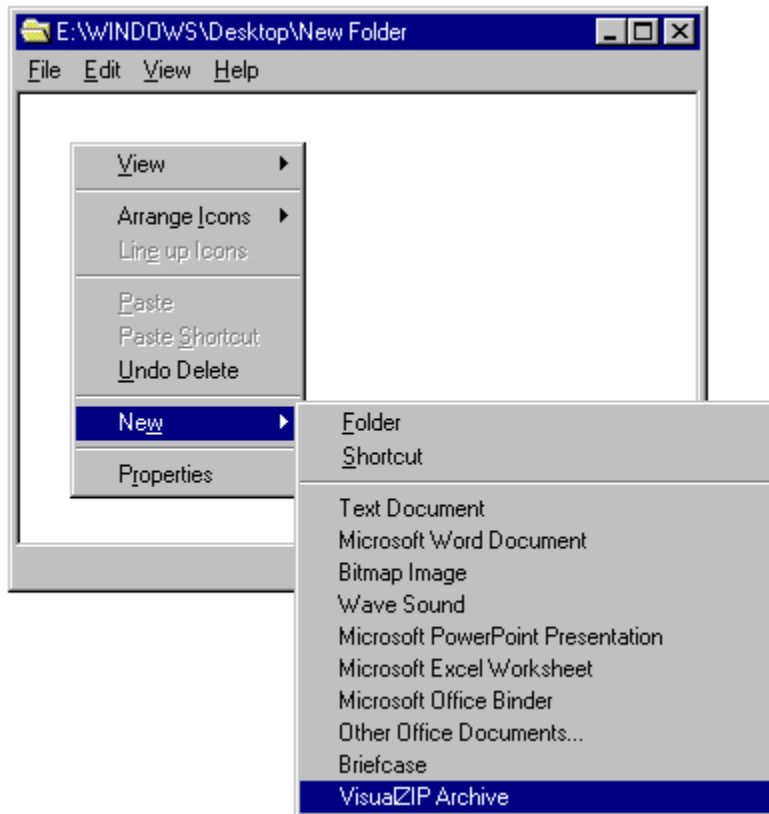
E:\WINDOWS\Desktop\New Folder

File Edit View Help

View
Arrange Icons
Line up Icons
Paste
Paste Shortcut
Undo Delete
New
Properties

Folder
Shortcut
Text Document
Microsoft Word Document
Bitmap Image
Wave Sound
Microsoft PowerPoint Presentation
Microsoft Excel Worksheet
Microsoft Office Binder
Other Office Documents...
Briefcase
VisualZIP Archive